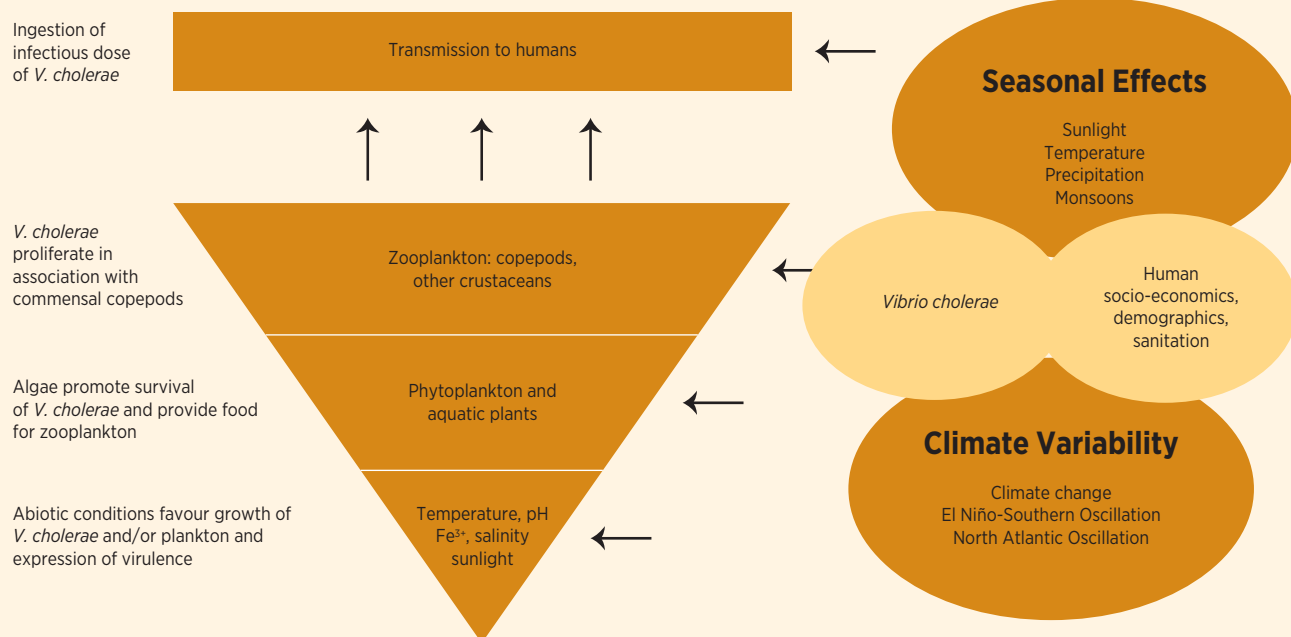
Ingestion of infectious dose of V. cholerae

Transmission to humans

V. cholerae proliferate in association with commensal copepods

Zooplankton: copepods, other crustaceans

Algae promote survival of V. cholerae and provide food for zooplankton

Phytoplankton and aquatic plants

Abiotic conditions favour growth of V. cholerae and/or plankton and expression of virulence

Temperature, pH $Fe^{3+}$, salinity sunlight

Seasonal Effects

Sunlight
Temperature
Precipitation
Monsoons

Vibrio cholerae

Human socio-economics, demographics, sanitation

Climate Variability

Climate change
El Niño-Southern Oscillation
North Atlantic Oscillation